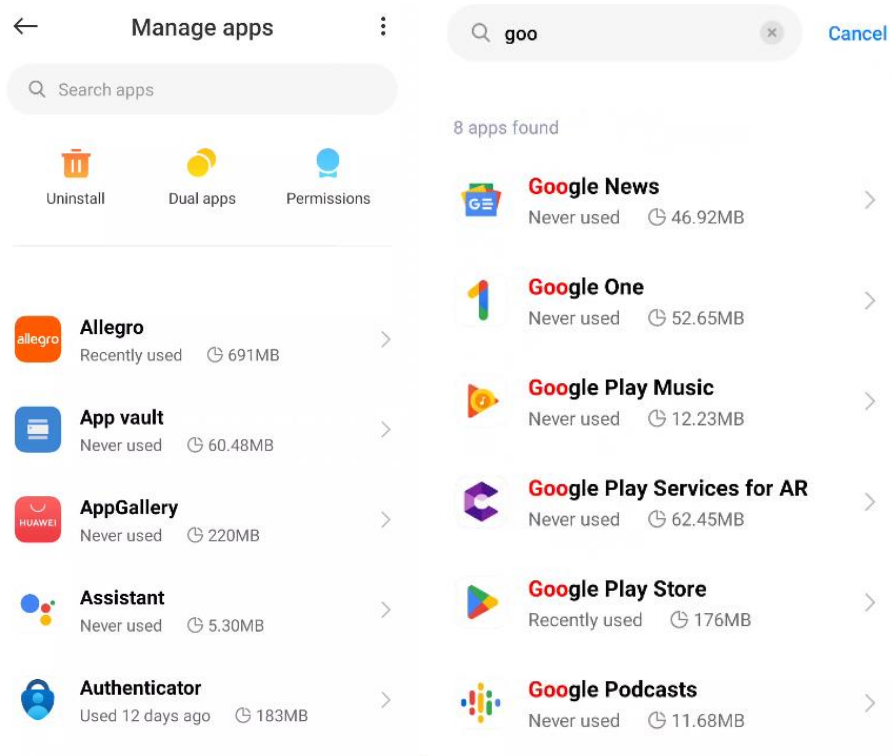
Manage apps

Search apps

Uninstall

Dual apps

Permissions

allegro

Allegro
Recently used 691MB

App vault
Never used 60.48MB

HUAWEI

AppGallery
Never used 220MB

Assistant
Never used 5.30MB

Authenticator
Used 12 days ago 183MB

goo

Cancel

8 apps found

Google News
Never used 46.92MB

Google One
Never used 52.65MB

Google Play Music
Never used 12.23MB

Google Play Services for AR
Never used 62.45MB

Google Play Store
Recently used 176MB

Google Podcasts
Never used 11.68MB